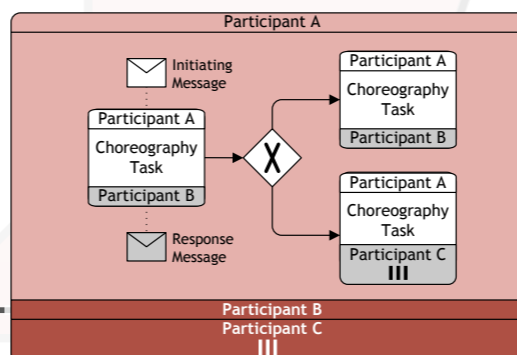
Participant A

Initiating Message

Participant A
Choreography Task
Participant B

Response Message

X

Participant A
Choreography Task
Participant B

Participant A
Choreography Task
Participant C
III

Participant B
Participant C
III